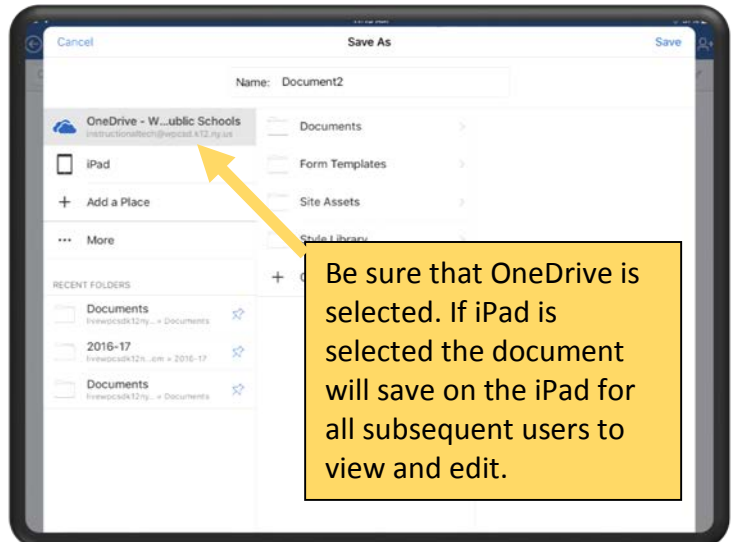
Cancel

Save As

Save

Name: Document2

OneDrive - W...ublic Schools
instructionaltech@wpcsd.k12.ny.us

iPad

+ Add a Place

··· More

RECENT FOLDERS

Documents
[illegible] » Documents

2016-17
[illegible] » 2016-17

Documents
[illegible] » Documents

Documents

Form Templates

Site Assets

Style Library

+ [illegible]

Be sure that OneDrive is selected. If iPad is selected the document will save on the iPad for all subsequent users to view and edit.